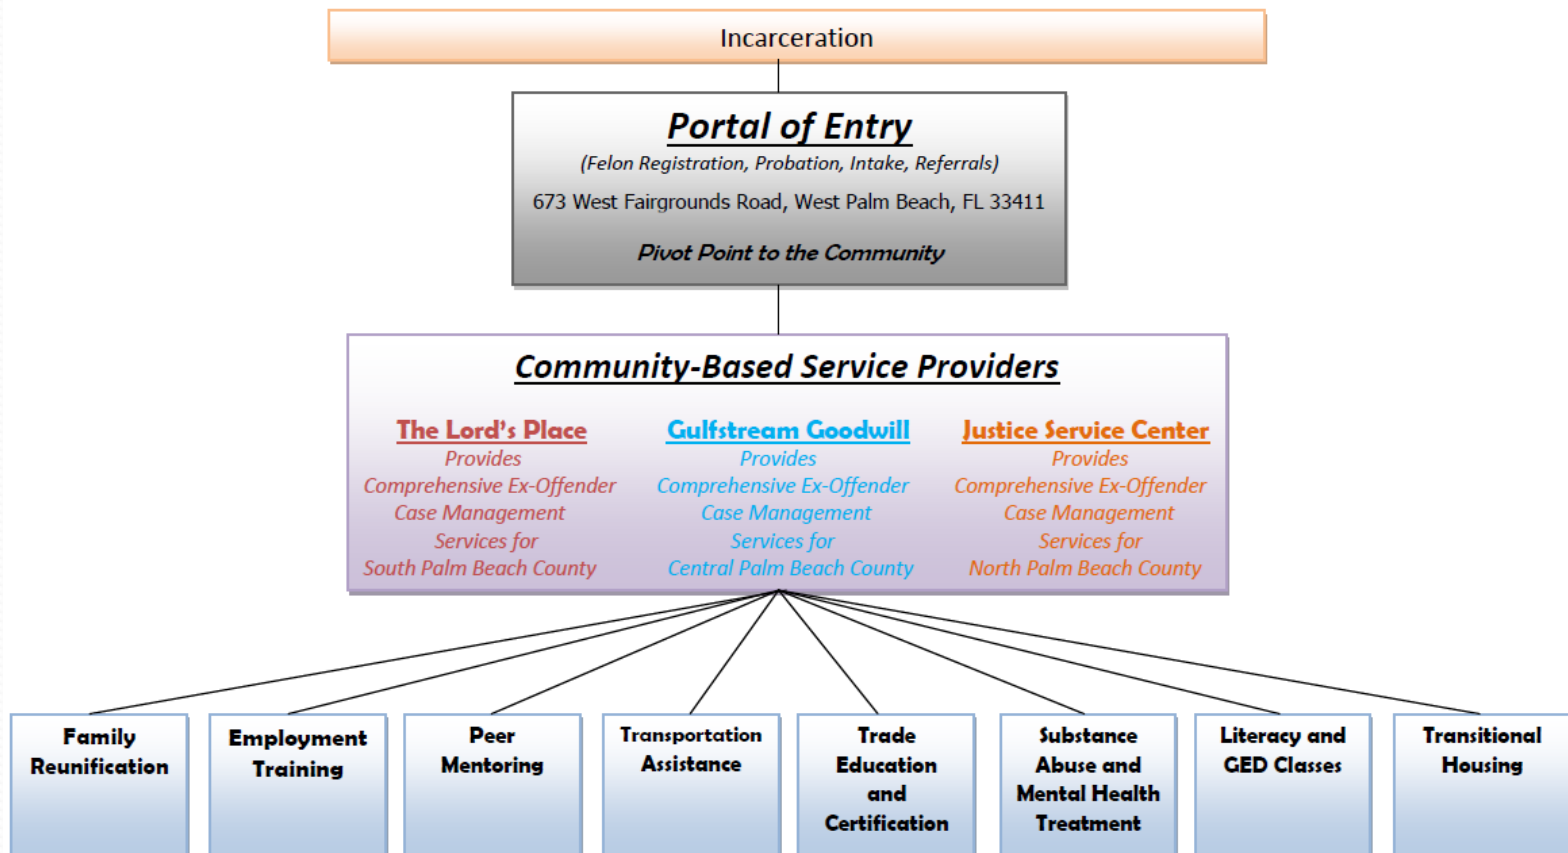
Incarceration

Portal of Entry

(Felon Registration, Probation, Intake, Referrals)

673 West Fairgrounds Road, West Palm Beach, FL 33411

Pivot Point to the Community

Community-Based Service Providers

The Lord's Place
Provides Comprehensive Ex-Offender Case Management Services for South Palm Beach County

Gulfstream Goodwill
Provides Comprehensive Ex-Offender Case Management Services for Central Palm Beach County

Justice Service Center
Provides Comprehensive Ex-Offender Case Management Services for North Palm Beach County

Family Reunification

Employment Training

Peer Mentoring

Transportation Assistance

Trade Education and Certification

Substance Abuse and Mental Health Treatment

Literacy and GED Classes

Transitional Housing